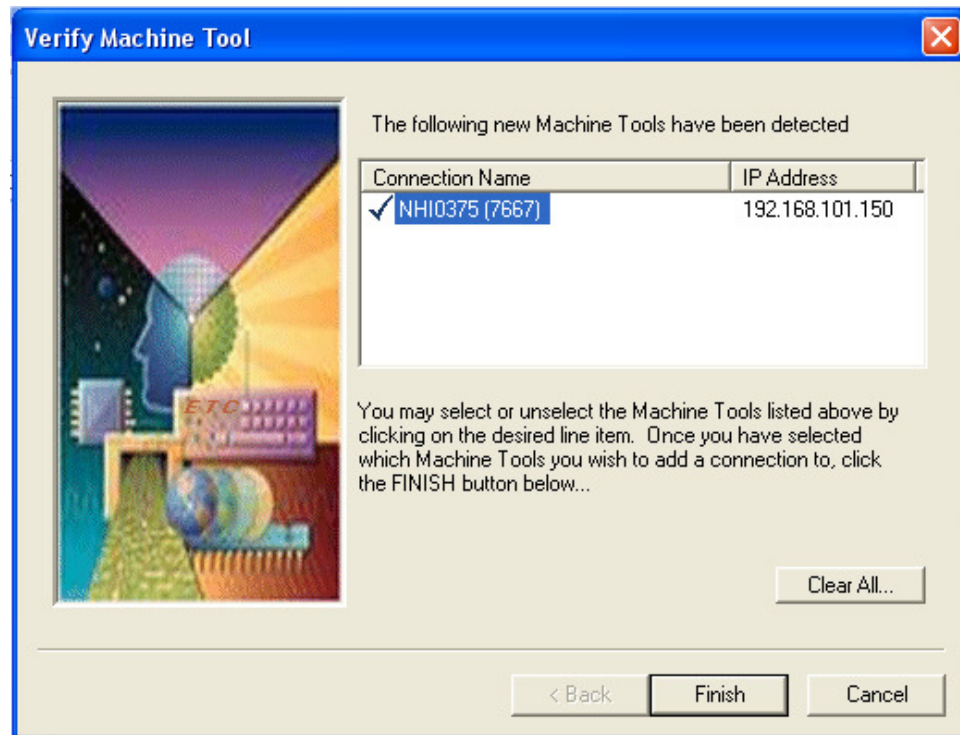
Verify Machine Tool

ETC

The following new Machine Tools have been detected

| Connection Name | IP Address |
|---|---|
| ✓ NHI0375 (7667) | 192.168.101.150 |

You may select or unselect the Machine Tools listed above by clicking on the desired line item. Once you have selected which Machine Tools you wish to add a connection to, click the FINISH button below...

Clear All...

< Back Finish Cancel